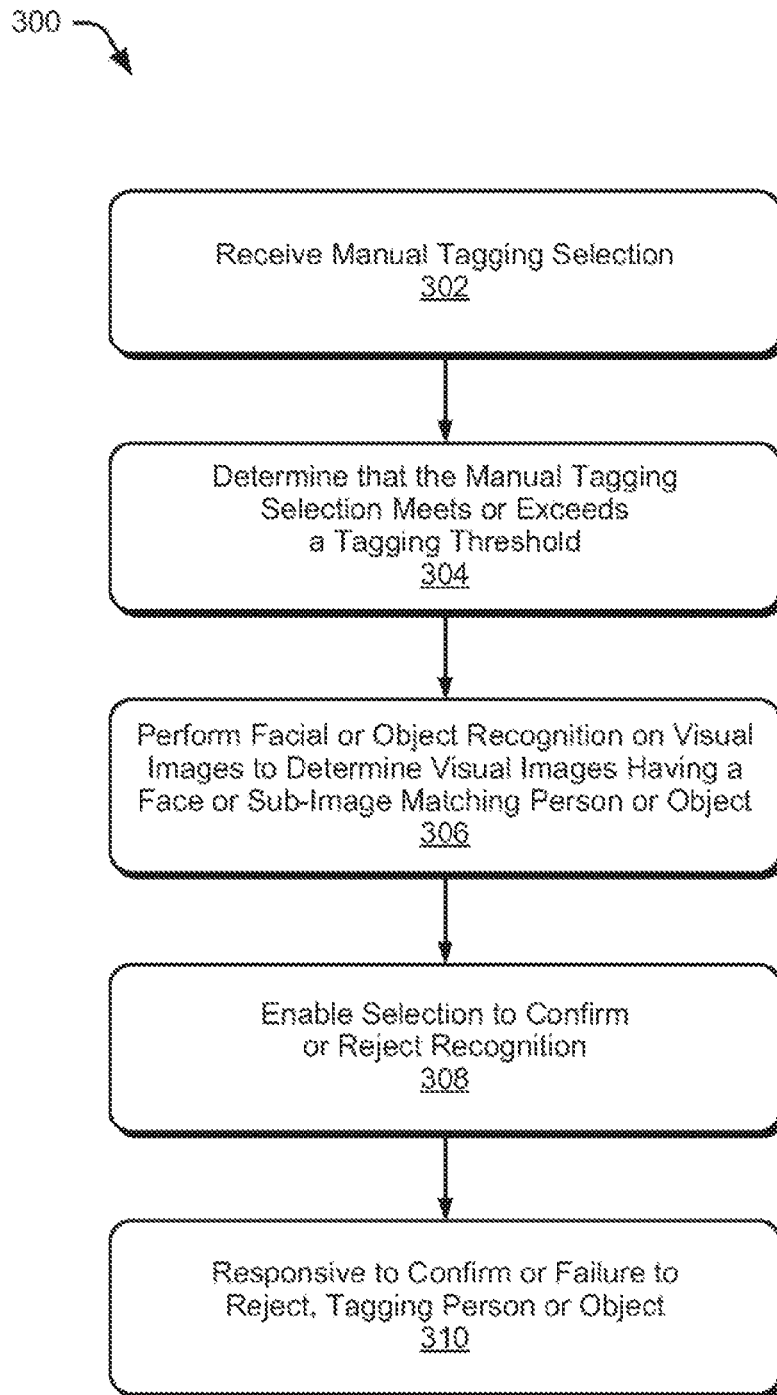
300

Receive Manual Tagging Selection
302

Determine that the Manual Tagging Selection Meets or Exceeds a Tagging Threshold
304

Perform Facial or Object Recognition on Visual Images to Determine Visual Images Having a Face or Sub-Image Matching Person or Object
306

Enable Selection to Confirm or Reject Recognition
308

Responsive to Confirm or Failure to Reject, Tagging Person or Object
310